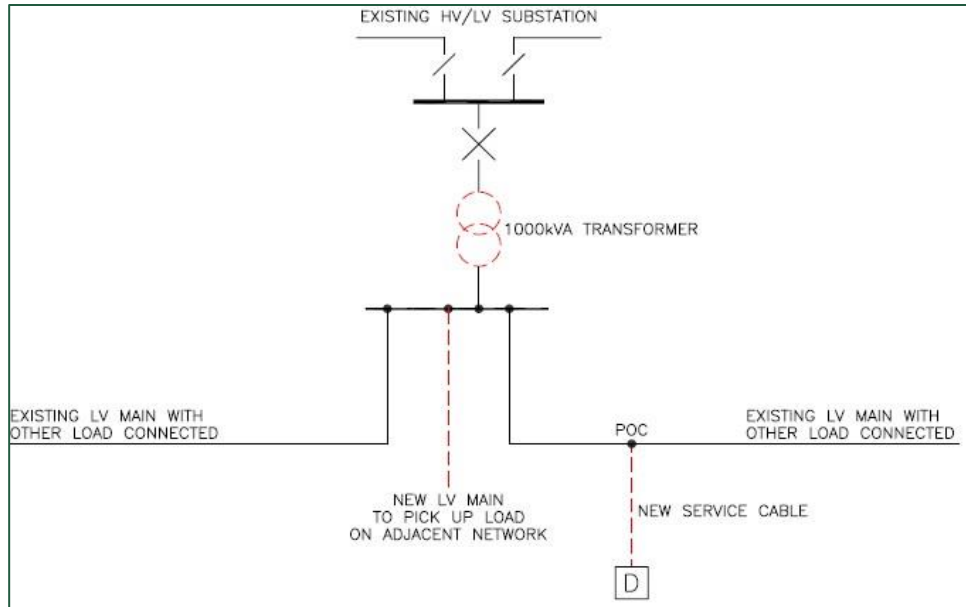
EXISTING HV/LV SUBSTATION

1000kVA TRANSFORMER

EXISTING LV MAIN WITH OTHER LOAD CONNECTED

POC

EXISTING LV MAIN WITH OTHER LOAD CONNECTED

NEW LV MAIN TO PICK UP LOAD ON ADJACENT NETWORK

NEW SERVICE CABLE

D